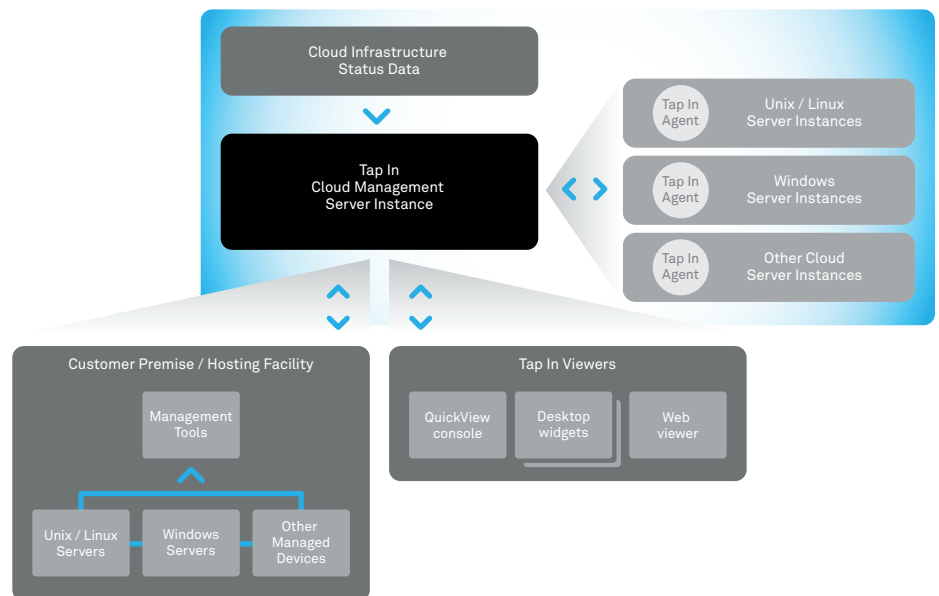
Cloud Infrastructure
Status Data

Tap In
Cloud Management
Server Instance

Tap In Agent
Unix / Linux
Server Instances

Tap In Agent
Windows
Server Instances

Tap In Agent
Other Cloud
Server Instances

Customer Premise / Hosting Facility

Management
Tools

Unix / Linux
Servers

Windows
Servers

Other
Managed
Devices

Tap In Viewers

QuickView
console

Desktop
widgets

Web
viewer